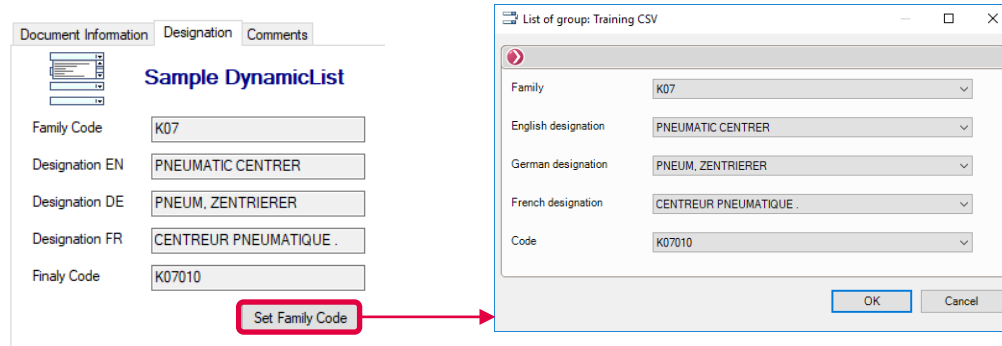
Document Information | Designation | Comments

Sample DynamicList

Family Code K07

Designation EN PNEUMATIC CENTRER

Designation DE PNEUM, ZENTRIERER

Designation FR CENTREUR PNEUMATIQUE .

Finaly Code K07010

Set Family Code

List of group: Training CSV

Family K07

English designation PNEUMATIC CENTRER

German designation PNEUM, ZENTRIERER

French designation CENTREUR PNEUMATIQUE .

Code K07010

OK Cancel